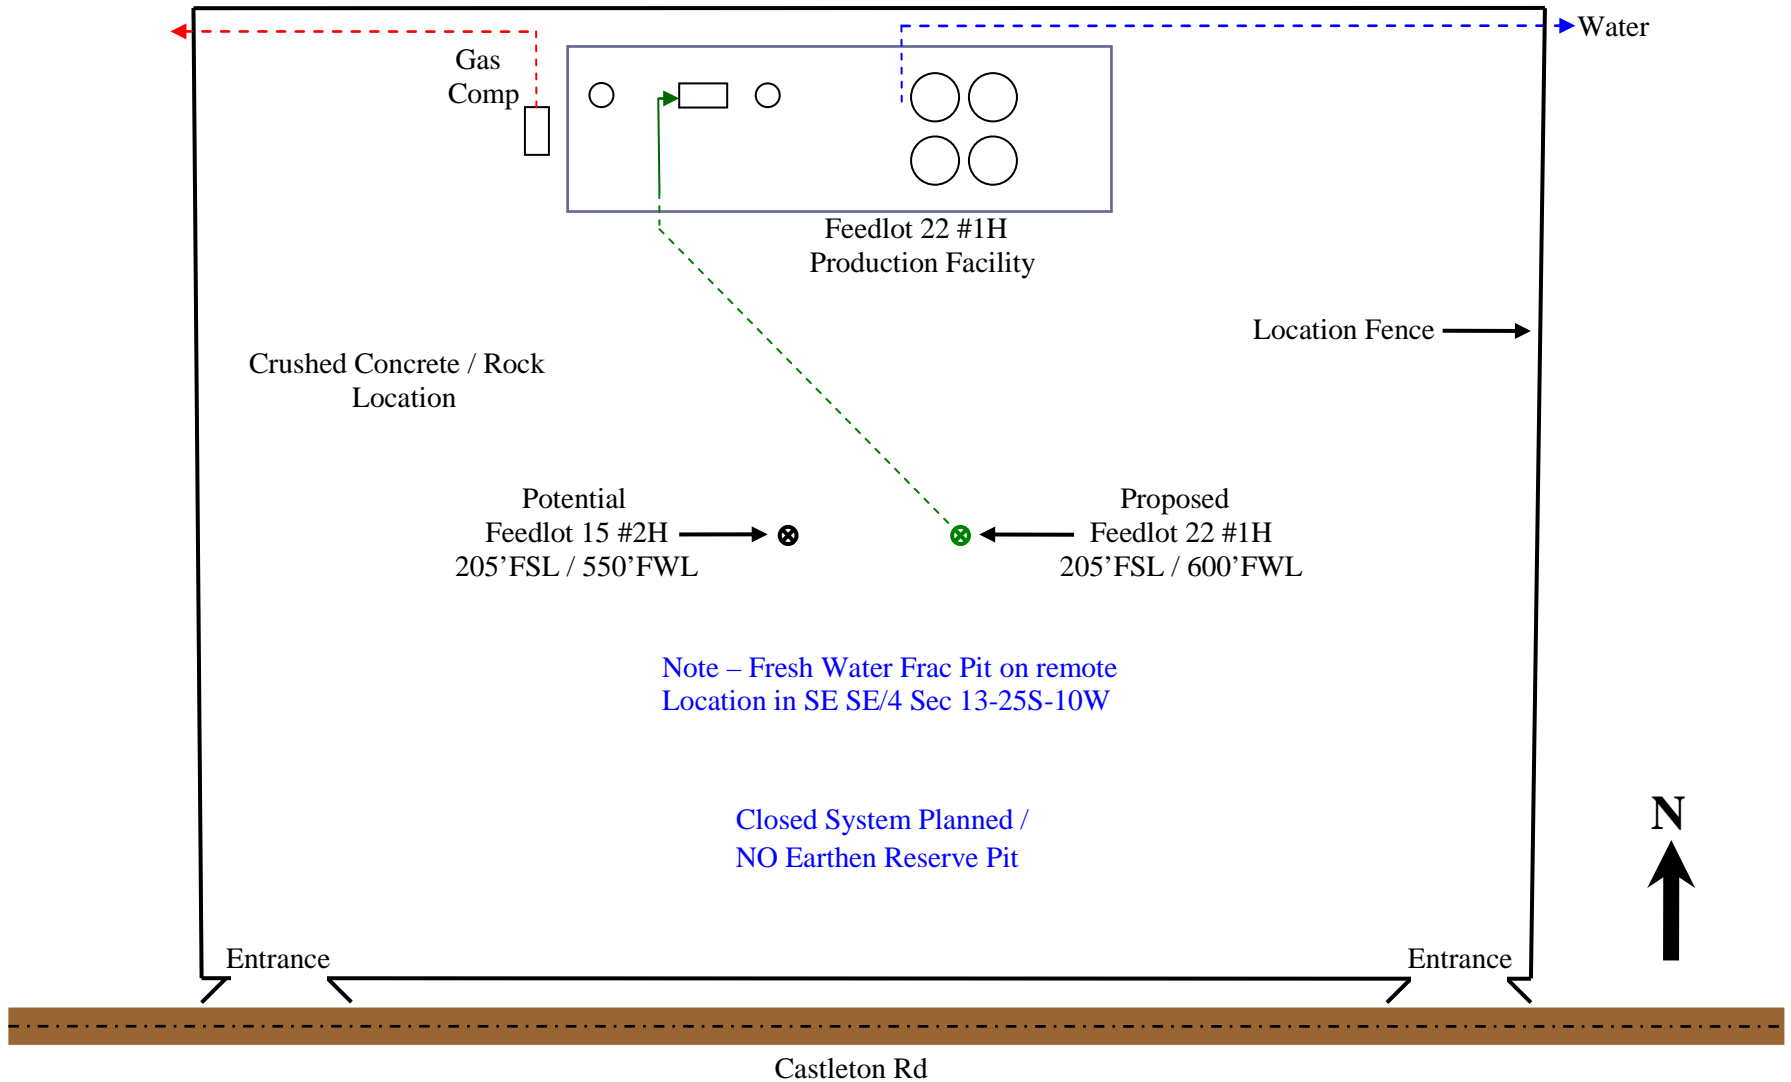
Water

Gas Comp

Feedlot 22 #1H
Production Facility

Location Fence

Crushed Concrete / Rock
Location

Potential
Feedlot 15 #2H
205’FSL / 550’FWL

Proposed
Feedlot 22 #1H
205’FSL / 600’FWL

Note – Fresh Water Frac Pit on remote
Location in SE SE/4 Sec 13-25S-10W

Closed System Planned /
NO Earthen Reserve Pit

N

Entrance

Entrance

Castleton Rd